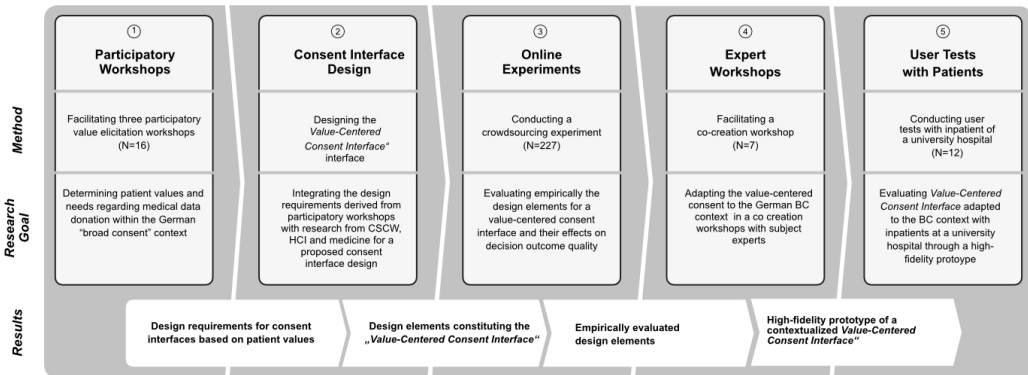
Method

Research Goal

Results

①
Participatory Workshops

Facilitating three participatory value elicitation workshops (N=16)

Determining patient values and needs regarding medical data donation within the German "broad consent" context

②
Consent Interface Design

Designing the Value-Centered Consent Interface" interface

Integrating the design requirements derived from participatory workshops with research from CSCW, HCI and medicine for a proposed consent interface design

③
Online Experiments

Conducting a crowdsourcing experiment (N=227)

Evaluating empirically the design elements for a value-centered consent interface and their effects on decision outcome quality

④
Expert Workshops

Facilitating a co-creation workshop (N=7)

Adapting the value-centered consent to the German BC context in a co creation workshops with subject experts

⑤
User Tests with Patients

Conducting user tests with inpatient of a university hospital (N=12)

Evaluating Value-Centered Consent Interface adapted to the BC context with inpatients at a university hospital through a high-fidelity protoype

Design requirements for consent interfaces based on patient values

Design elements constituting the „Value-Centered Consent Interface"

Empirically evaluated design elements

High-fidelity prototype of a contextualized Value-Centered Consent Interface"